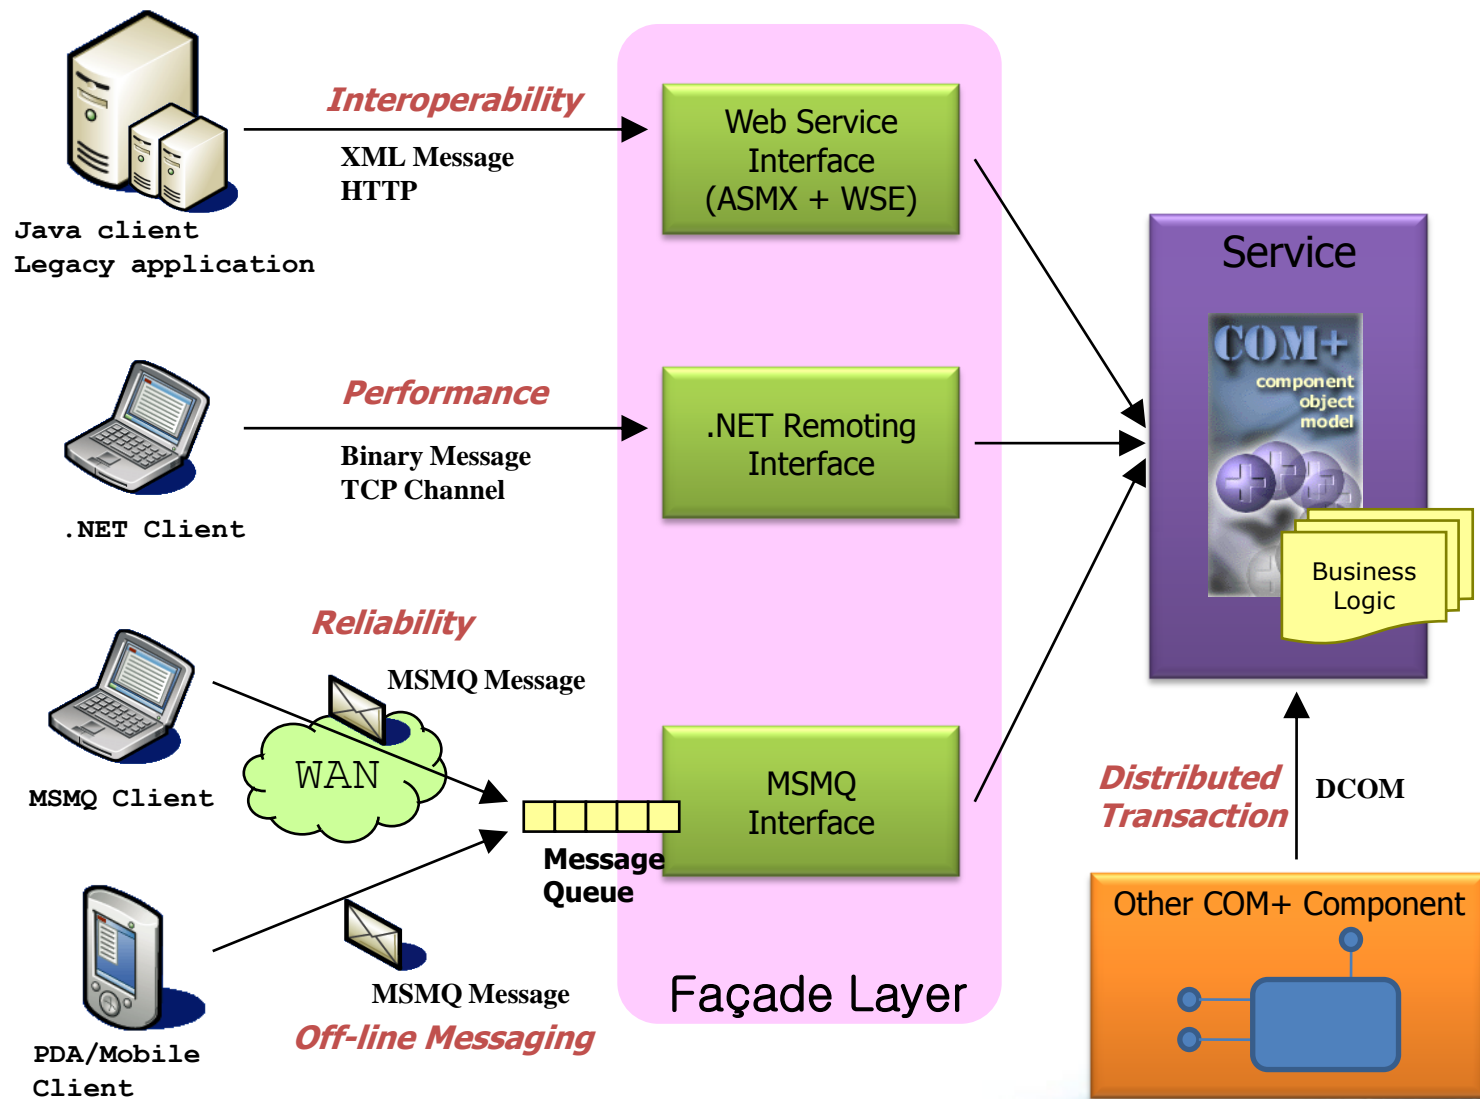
Java client
Legacy application

Interoperability
XML Message
HTTP

Web Service Interface (ASMX + WSE)

.NET Client

Performance
Binary Message
TCP Channel

.NET Remoting Interface

Service
COM+
component object model
Business Logic

MSMQ Client

Reliability
MSMQ Message
WAN

Message Queue

MSMQ Interface

PDA/Mobile Client

MSMQ Message
Off-line Messaging

Façade Layer

Distributed Transaction
DCOM

Other COM+ Component